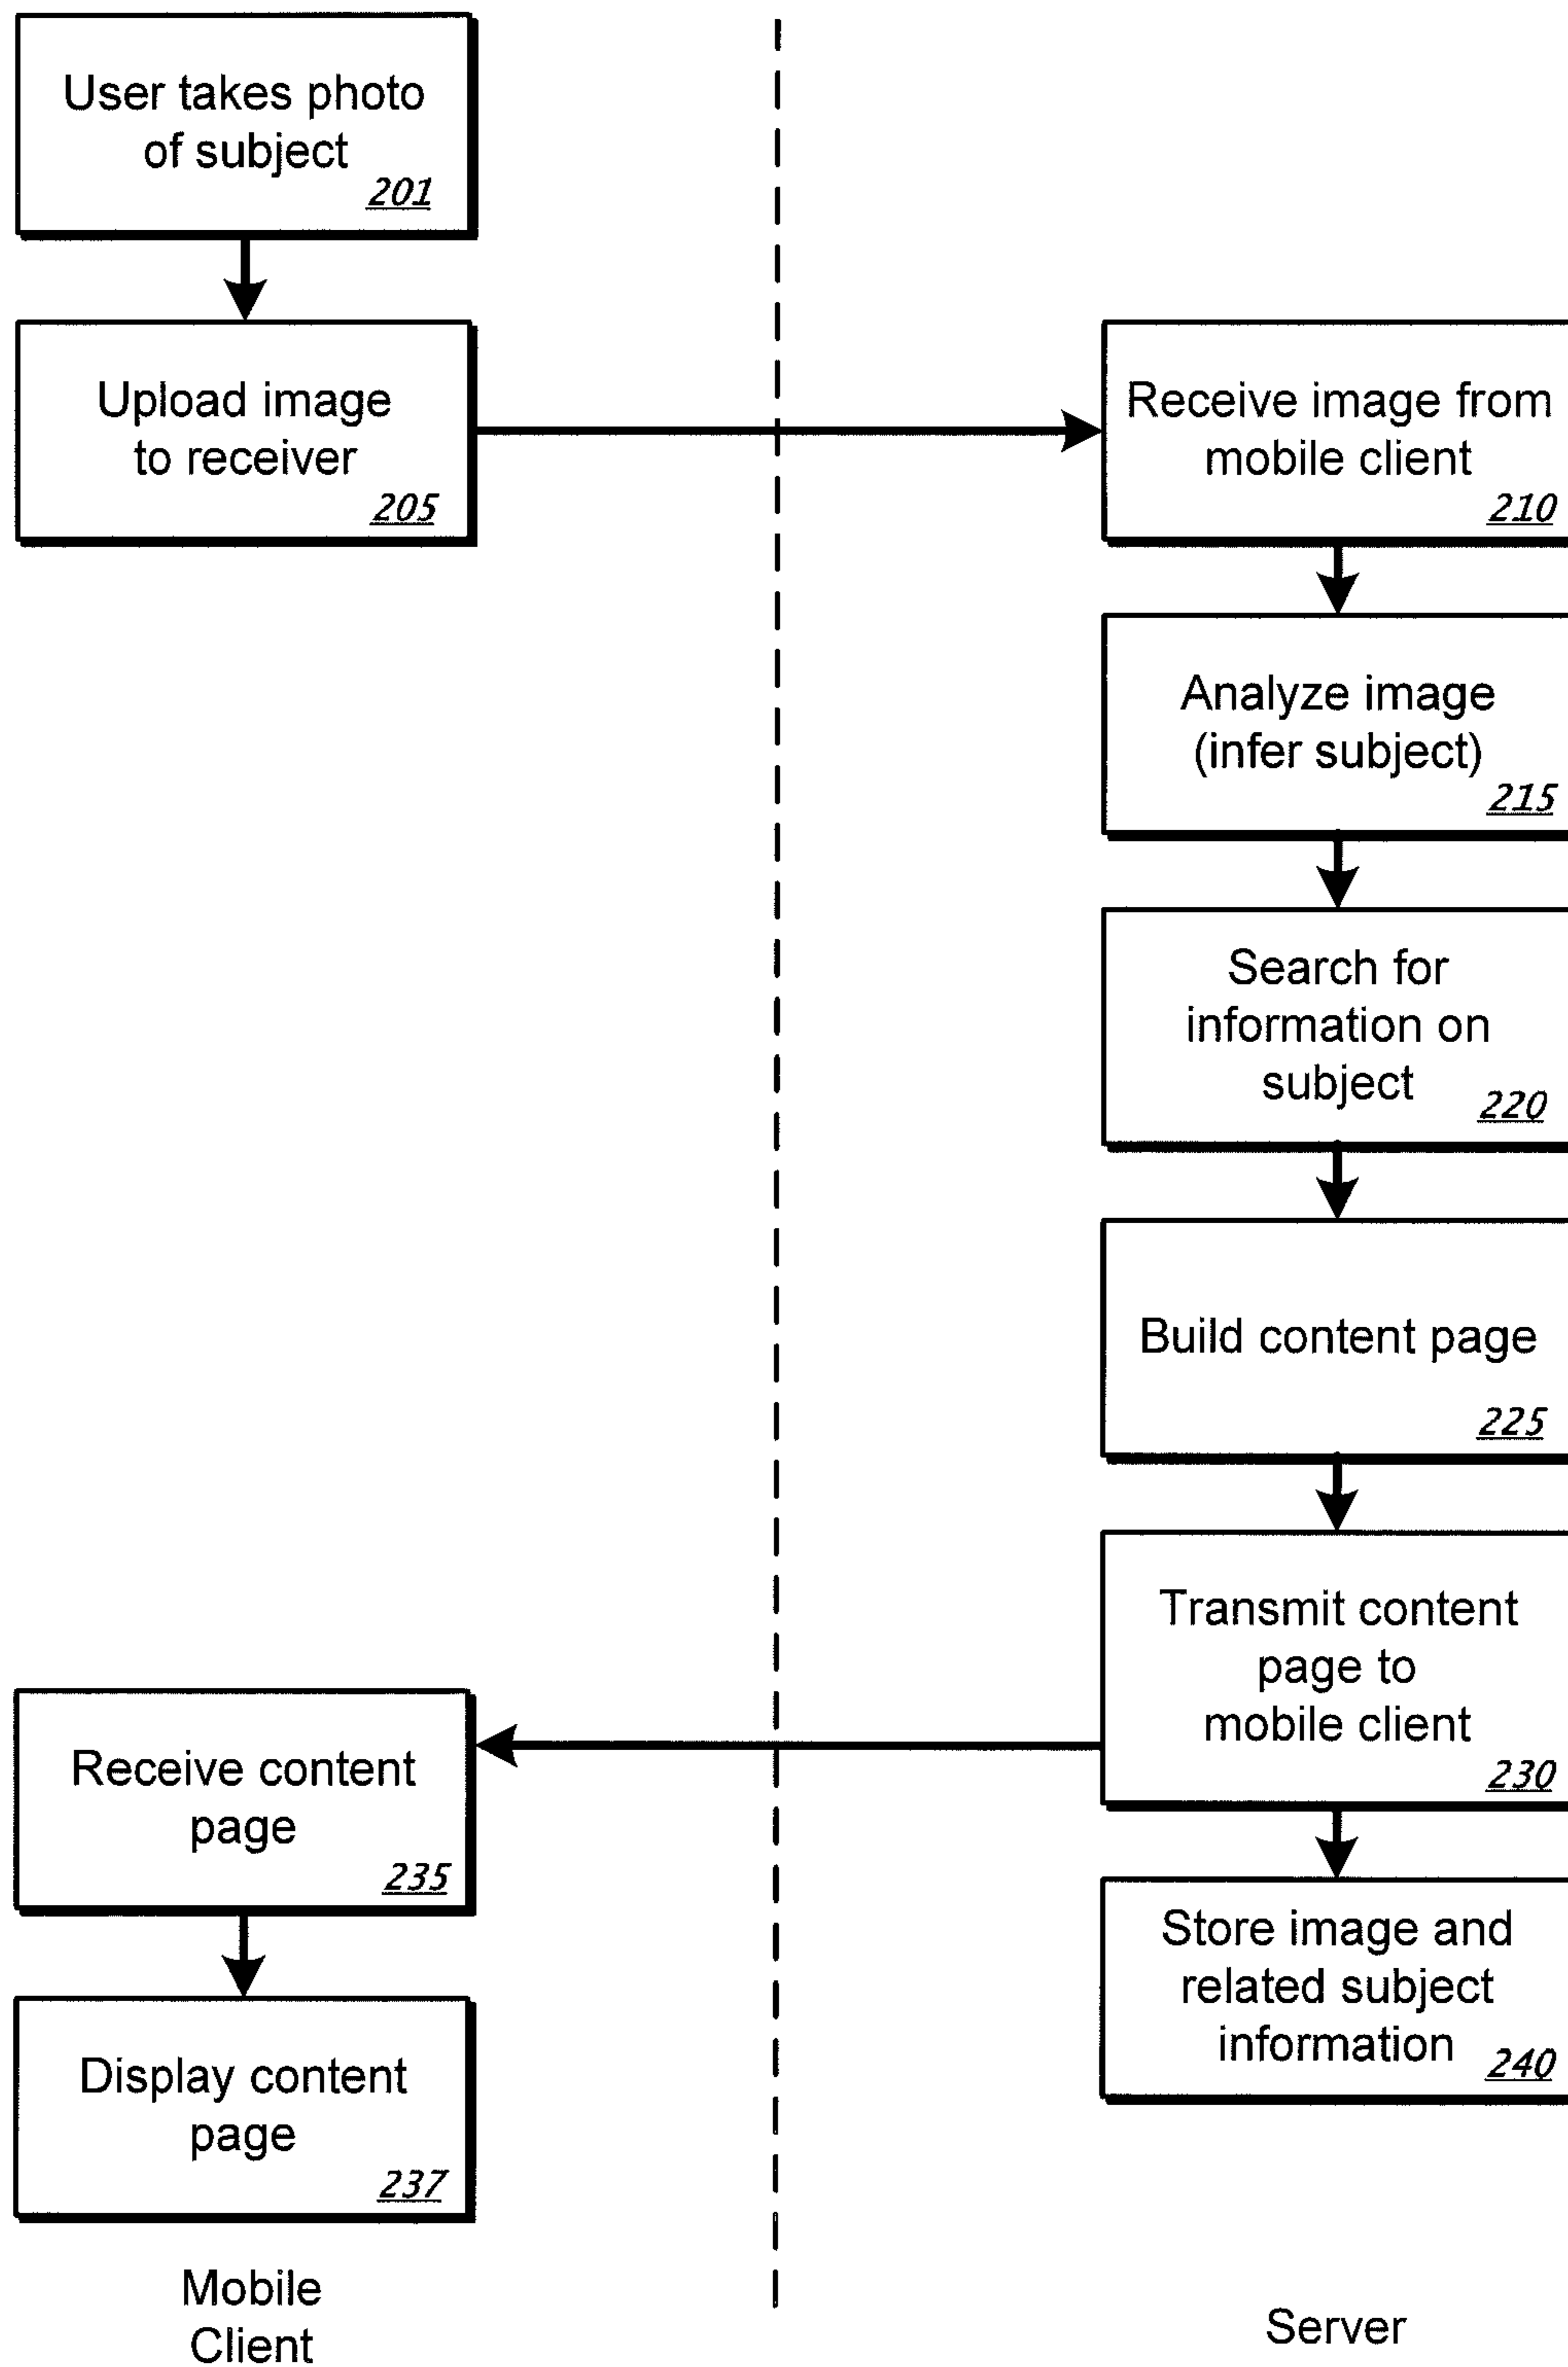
User takes photo of subject 201

Upload image to receiver 205

Receive image from mobile client 210

Analyze image (infer subject) 215

Search for information on subject 220

Build content page 225

Transmit content page to mobile client 230

Receive content page 235

Display content page 237

Store image and related subject information 240

Mobile Client

Server